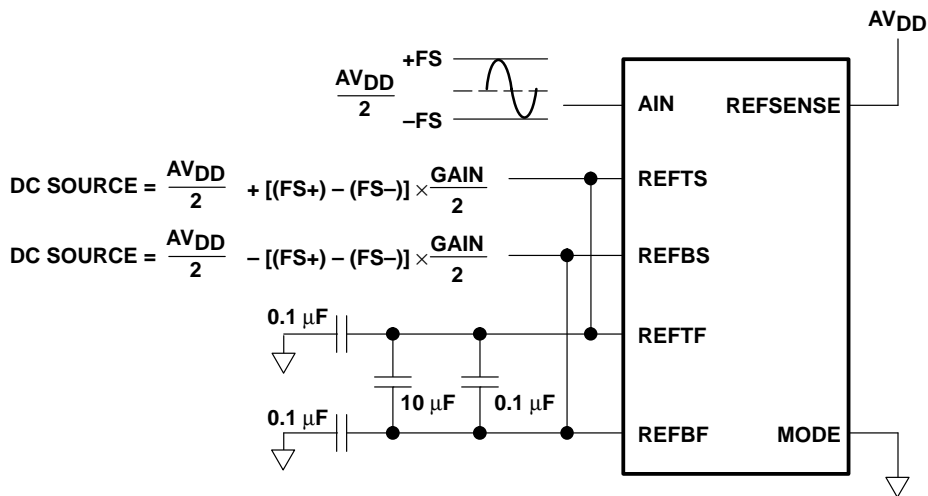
$AV_{DD}$

$\frac{AV_{DD}}{2}$ +FS –FS

AIN REFSENSE

DC SOURCE = $\frac{AV_{DD}}{2}$ + [(FS+) – (FS–)] × $\frac{GAIN}{2}$

REFTS

DC SOURCE = $\frac{AV_{DD}}{2}$ – [(FS+) – (FS–)] × $\frac{GAIN}{2}$

REFBS

0.1 μF

REFTF

10 μF 0.1 μF

0.1 μF

REFBF MODE